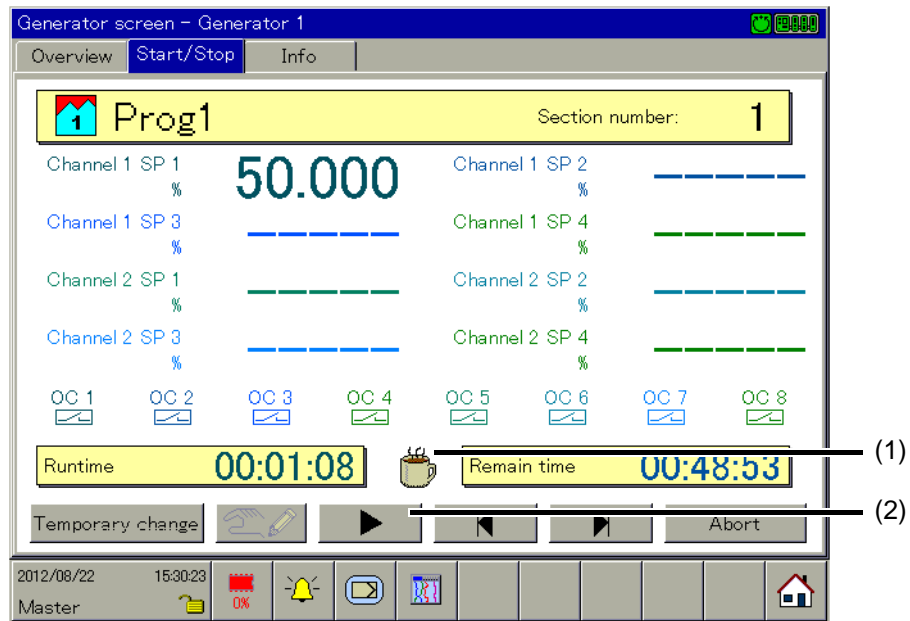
Generator screen - Generator 1

Overview | Start/Stop | Info

1 Prog1

Section number: 1

Channel 1 SP 1
%
50.000

Channel 1 SP 2
%
------

Channel 1 SP 3
%
------

Channel 1 SP 4
%
------

Channel 2 SP 1
%
------

Channel 2 SP 2
%
------

Channel 2 SP 3
%
------

Channel 2 SP 4
%
------

OC 1 OC 2 OC 3 OC 4 OC 5 OC 6 OC 7 OC 8

Runtime 00:01:08

Remain time 00:48:53

(1)

Temporary change

Abort

(2)

2012/08/22 15:30:23
Master

0%